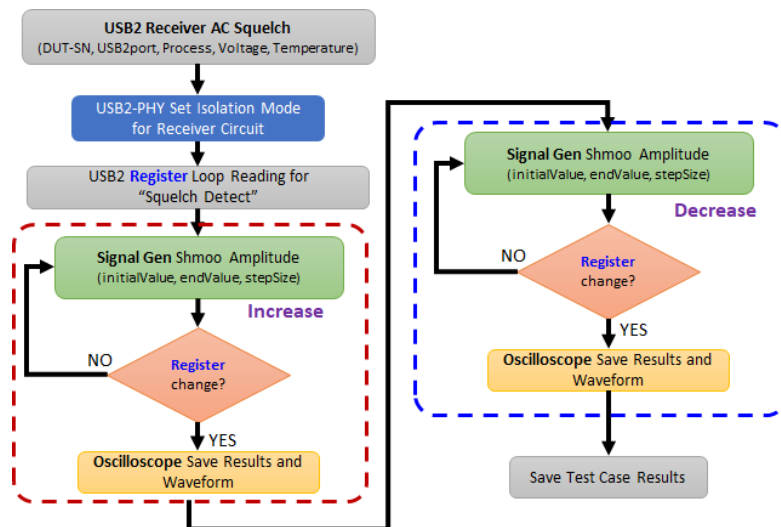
USB2 Receiver AC Squelch
(DUT-SN, USB2port, Process, Voltage, Temperature)

USB2-PHY Set Isolation Mode for Receiver Circuit

USB2 Register Loop Reading for "Squelch Detect"

Signal Gen Shmoo Amplitude
(initialValue, endValue, stepSize)

Increase

NO

Register change?

YES

Oscilloscope Save Results and Waveform

Signal Gen Shmoo Amplitude
(initialValue, endValue, stepSize)

Decrease

NO

Register change?

YES

Oscilloscope Save Results and Waveform

Save Test Case Results